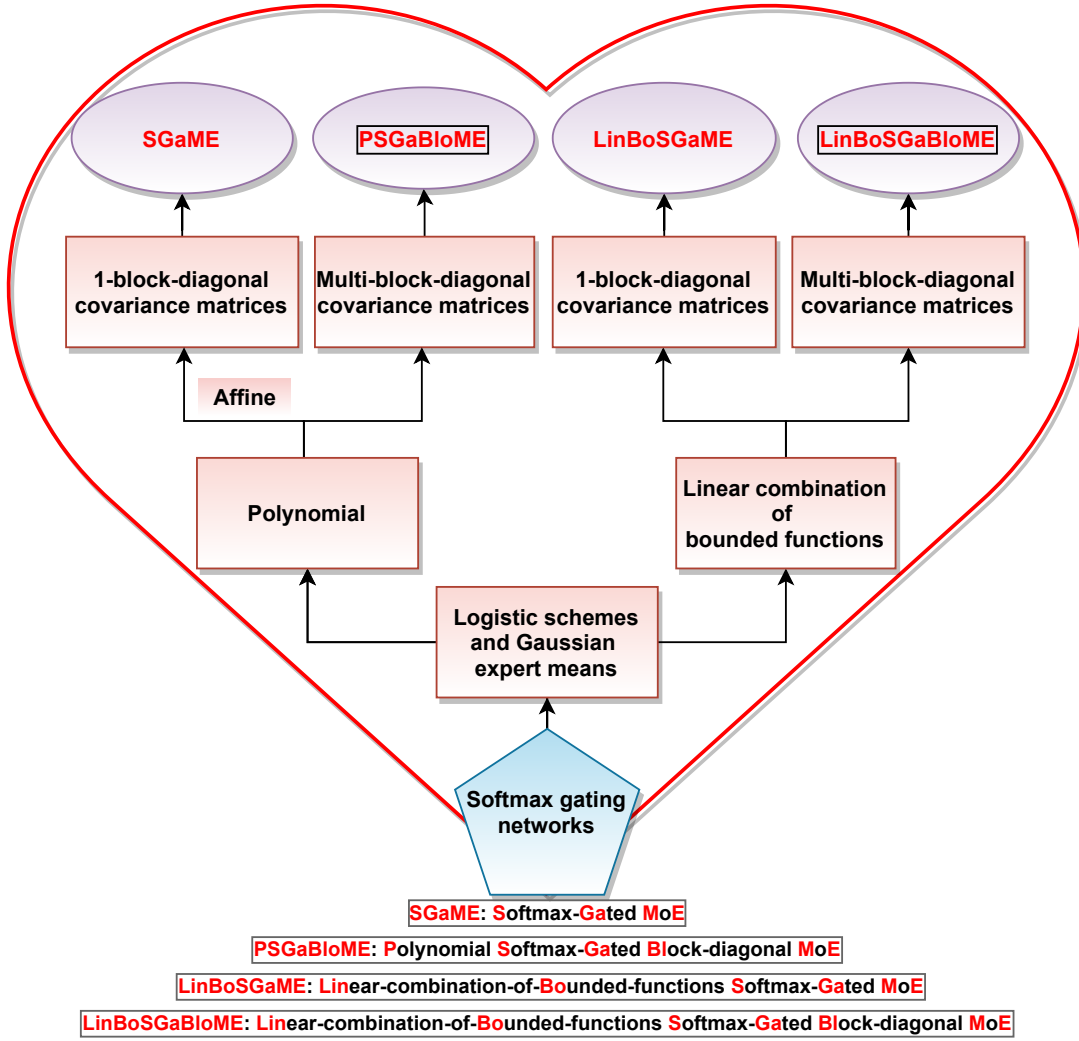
SGaME

PSGaBloME

LinBoSGaME

LinBoSGaBloME

1-block-diagonal covariance matrices

Multi-block-diagonal covariance matrices

1-block-diagonal covariance matrices

Multi-block-diagonal covariance matrices

Affine

Polynomial

Linear combination of bounded functions

Logistic schemes and Gaussian expert means

Softmax gating networks

SGaME: Softmax-Gated MoE

PSGaBloME: Polynomial Softmax-Gated Block-diagonal MoE

LinBoSGaME: Linear-combination-of-Bounded-functions Softmax-Gated MoE

LinBoSGaBloME: Linear-combination-of-Bounded-functions Softmax-Gated Block-diagonal MoE